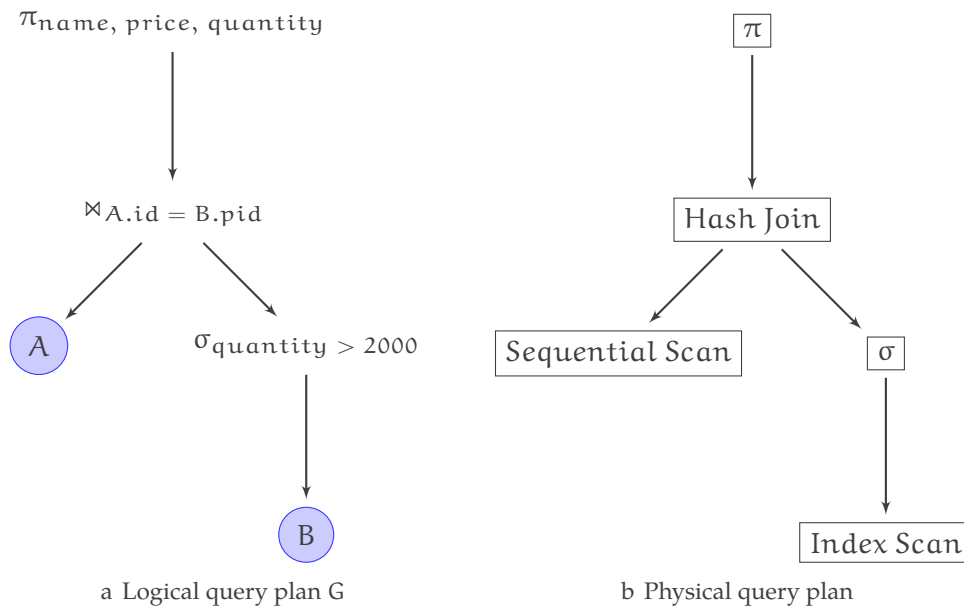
$\pi_{\text{name, price, quantity}}$

$\bowtie_{A.id = B.pid}$

A

$\sigma_{\text{quantity} > 2000}$

B

a Logical query plan G

$\pi$

Hash Join

Sequential Scan

$\sigma$

Index Scan

b Physical query plan